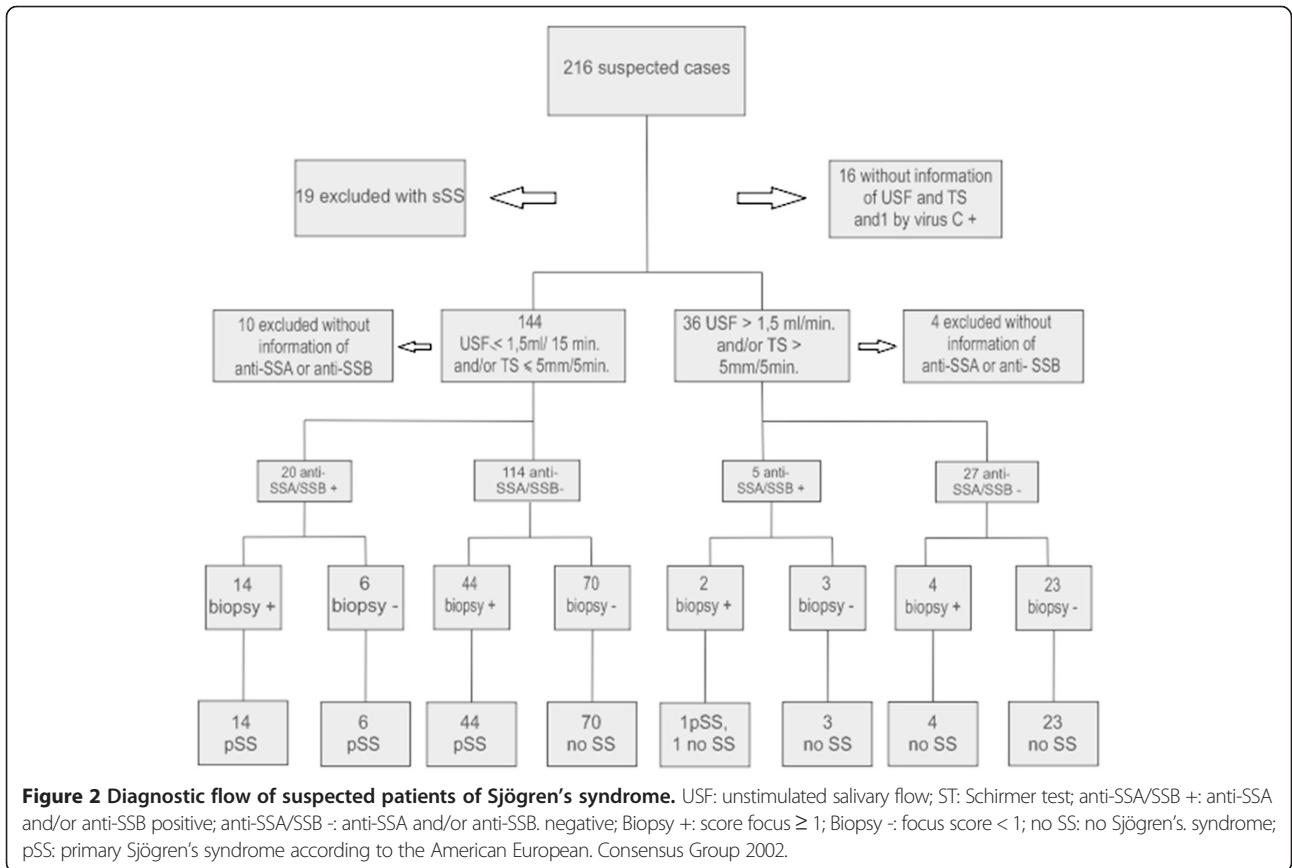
216 suspected cases

19 excluded with sSS

16 without information of USF and TS and1 by virus C +

144 USF.< 1,5ml/ 15 min. and/or TS ≤ 5mm/5min.

10 excluded without information of anti-SSA or anti-SSB

36 USF > 1,5 ml/min. and/or TS > 5mm/5min.

4 excluded without information of anti-SSA or anti- SSB

20 anti-SSA/SSB +

114 anti-SSA/SSB-

5 anti-SSA/SSB +

27 anti-SSA/SSB -

14 biopsy +

6 biopsy -

44 biopsy +

70 biopsy -

2 biopsy +

3 biopsy -

4 biopsy +

23 biopsy -

14 pSS

6 pSS

44 pSS

70 no SS

1pSS, 1 no SS

3 no SS

4 no SS

23 no SS

**Figure 2 Diagnostic flow of suspected patients of Sjögren's syndrome.** USF: unstimulated salivary flow; ST: Schirmer test; anti-SSA/SSB +: anti-SSA and/or anti-SSB positive; anti-SSA/SSB -: anti-SSA and/or anti-SSB. negative; Biopsy +: score focus ≥ 1; Biopsy -: focus score < 1; no SS: no Sjögren's. syndrome; pSS: primary Sjögren's syndrome according to the American European. Consensus Group 2002.